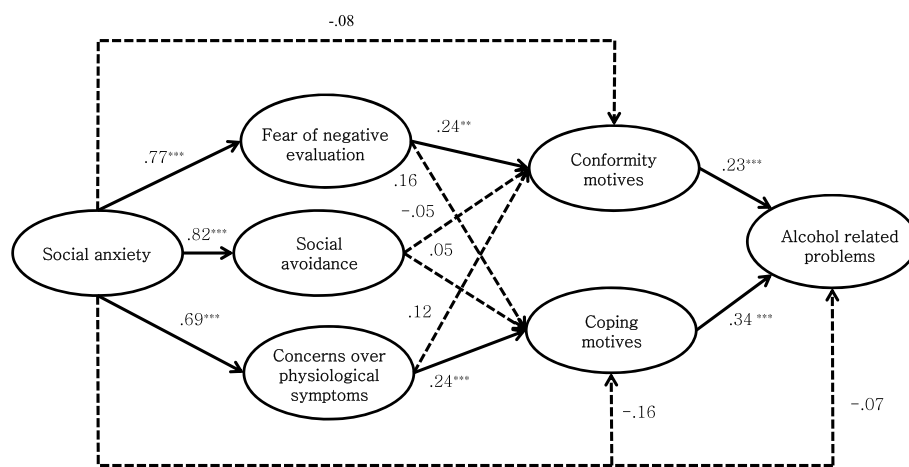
-.08

.77***

Fear of negative evaluation

.24**

Conformity motives

.23***

.16

-.05

Social anxiety

.82***

Social avoidance

.05

Alcohol related problems

.69***

.12

Coping motives

.34 ***

Concerns over physiological symptoms

.24***

-.16

-.07